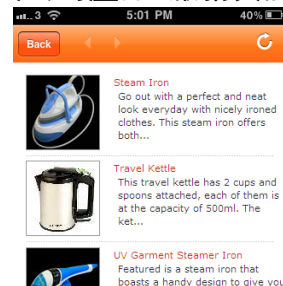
...3 5:01 PM 40%

Back

Steam Iron
Go out with a perfect and neat look everyday with nicely ironed clothes. This steam iron offers both...

Travel Kettle
This travel kettle has 2 cups and spoons attached, each of them is at the capacity of 500ml. The ket...

UV Garment Steamer Iron
Featured is a steam iron that boasts a handy design to give you